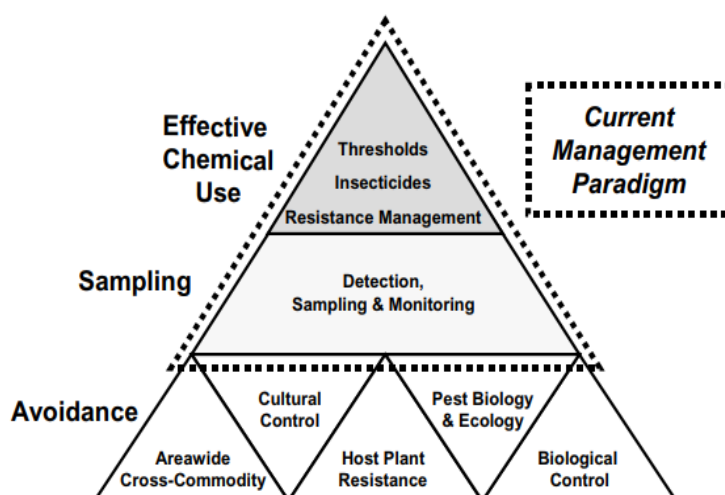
Effective Chemical Use

Thresholds

Insecticides

Resistance Management

Current Management Paradigm

Sampling

Detection, Sampling & Monitoring

Avoidance

Cultural Control

Pest Biology & Ecology

Areawide Cross-Commodity

Host Plant Resistance

Biological Control